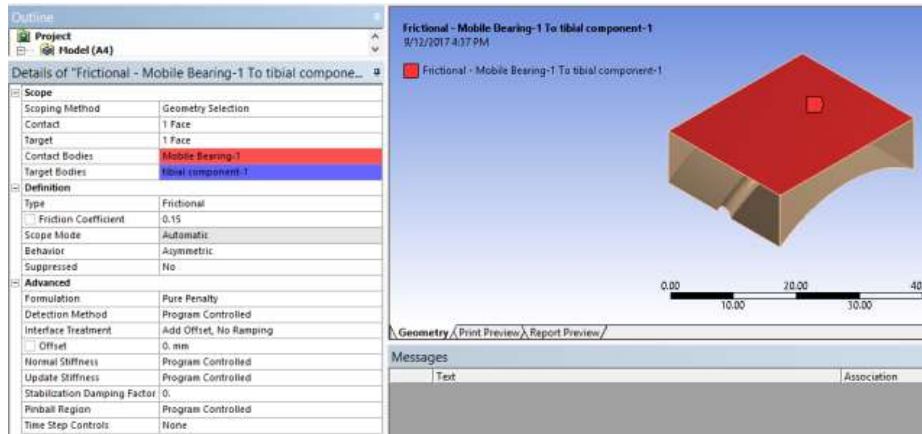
Outline

Project

Model (A4)

Details of "Frictional - Mobile Bearing-1 To tibial compone...

| Scope | |
|---|---|
| Scoping Method | Geometry Selection |
| Contact | 1 Face |
| Target | 1 Face |
| Contact Bodies | Mobile Bearing-1 |
| Target Bodies | tibial component-1 |
| **Definition** | |
| Type | Frictional |
| Friction Coefficient | 0.15 |
| Scope Mode | Automatic |
| Behavior | Asymmetric |
| Suppressed | No |
| **Advanced** | |
| Formulation | Pure Penalty |
| Detection Method | Program Controlled |
| Interface Treatment | Add Offset, No Ramping |
| Offset | 0. mm |
| Normal Stiffness | Program Controlled |
| Update Stiffness | Program Controlled |
| Stabilization Damping Factor | 0. |
| Pinball Region | Program Controlled |
| Time Step Controls | None |

Frictional - Mobile Bearing-1 To tibial component-1
9/12/2017 4:37 PM

Frictional - Mobile Bearing-1 To tibial component-1

0.00 10.00 20.00 30.00 40

Geometry Print Preview Report Preview

Messages

| | Text | Association |
|---|---|---|